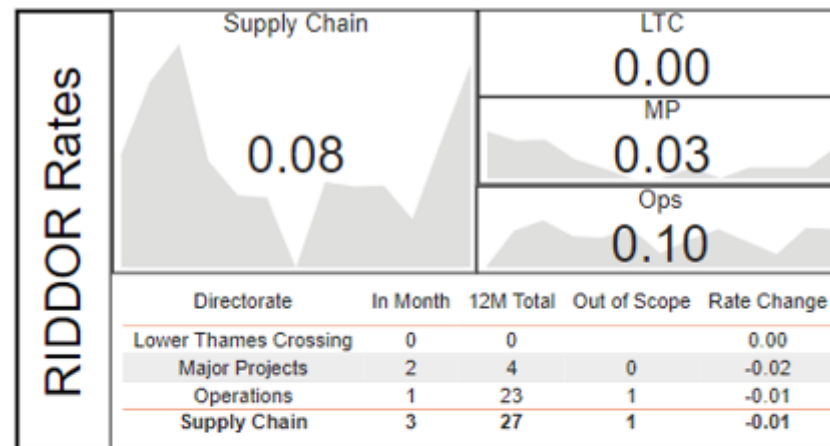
RIDDOR Rates

Supply Chain

0.08

LTC

0.00

MP

0.03

Ops

0.10

| Directorate | In Month | 12M Total | Out of Scope | Rate Change |
|---|---|---|---|---|
| Lower Thames Crossing | 0 | 0 | | 0.00 |
| Major Projects | 2 | 4 | 0 | -0.02 |
| Operations | 1 | 23 | 1 | -0.01 |
| **Supply Chain** | **3** | **27** | **1** | **-0.01** |